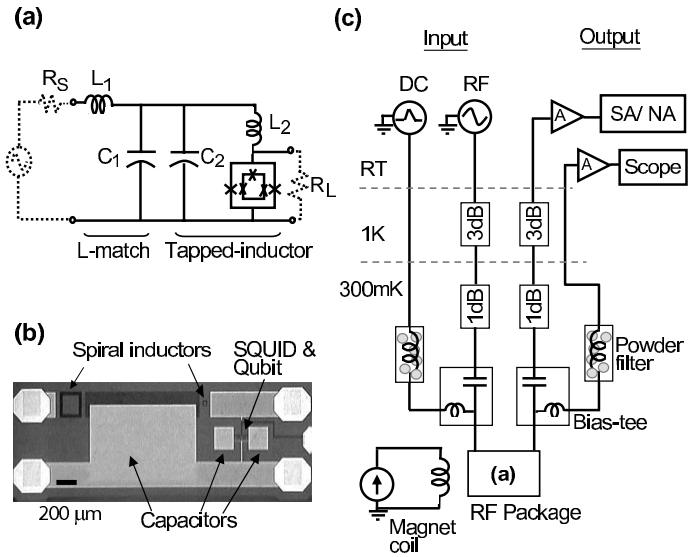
(a)

$R_S$ $L_1$ $C_1$ $C_2$ $L_2$ $R_L$

L-match Tapped-inductor

(b)

Spiral inductors SQUID & Qubit

200 μm Capacitors

(c)

Input Output

DC RF

A SA/ NA

A Scope

RT

1K

3dB 3dB

300mK

1dB 1dB

Powder filter

Bias-tee

(a)

Magnet coil

RF Package